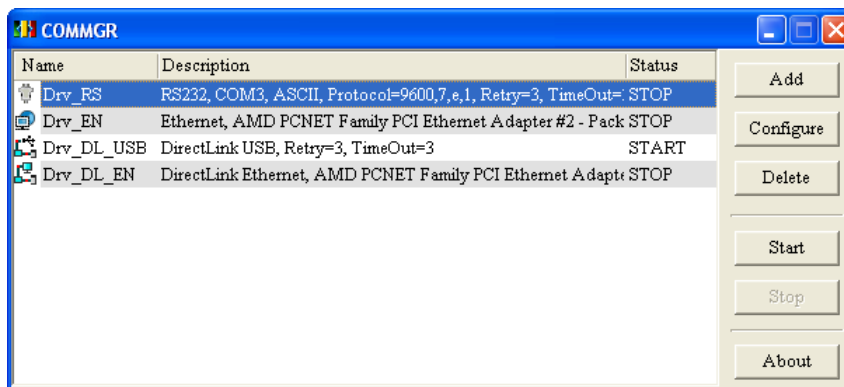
COMMGR

| Name | Description | Status |
|---|---|---|
| Drv_RS | RS232, COM3, ASCII, Protocol=9600,7,e,1, Retry=3, TimeOut=: | STOP |
| Drv_EN | Ethernet, AMD PCNET Family PCI Ethernet Adapter #2 - Pack | STOP |
| Drv_DL_USB | DirectLink USB, Retry=3, TimeOut=3 | START |
| Drv_DL_EN | DirectLink Ethernet, AMD PCNET Family PCI Ethernet Adapte | STOP |

Add

Configure

Delete

Start

Stop

About